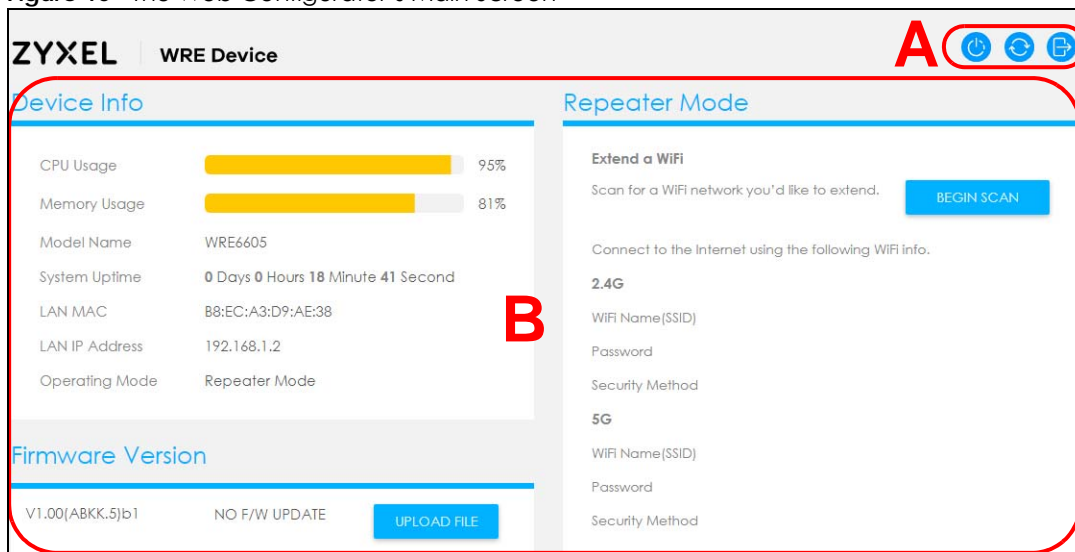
Figure 10 The Web Configurator Main Screen

ZYXEL WRE Device

A

Device Info

CPU Usage 95%

Memory Usage 81%

Model Name WRE6605

System Uptime 0 Days 0 Hours 18 Minute 41 Second

LAN MAC B8:EC:A3:D9:AE:38

LAN IP Address 192.168.1.2

Operating Mode Repeater Mode

B

Firmware Version

V1.00(ABKK.5)b1 NO F/W UPDATE UPLOAD FILE

Repeater Mode

Extend a WiFi

Scan for a WiFi network you'd like to extend. BEGIN SCAN

Connect to the Internet using the following WiFi info.

2.4G

WiFi Name(SSID)

Password

Security Method

5G

WiFi Name(SSID)

Password

Security Method